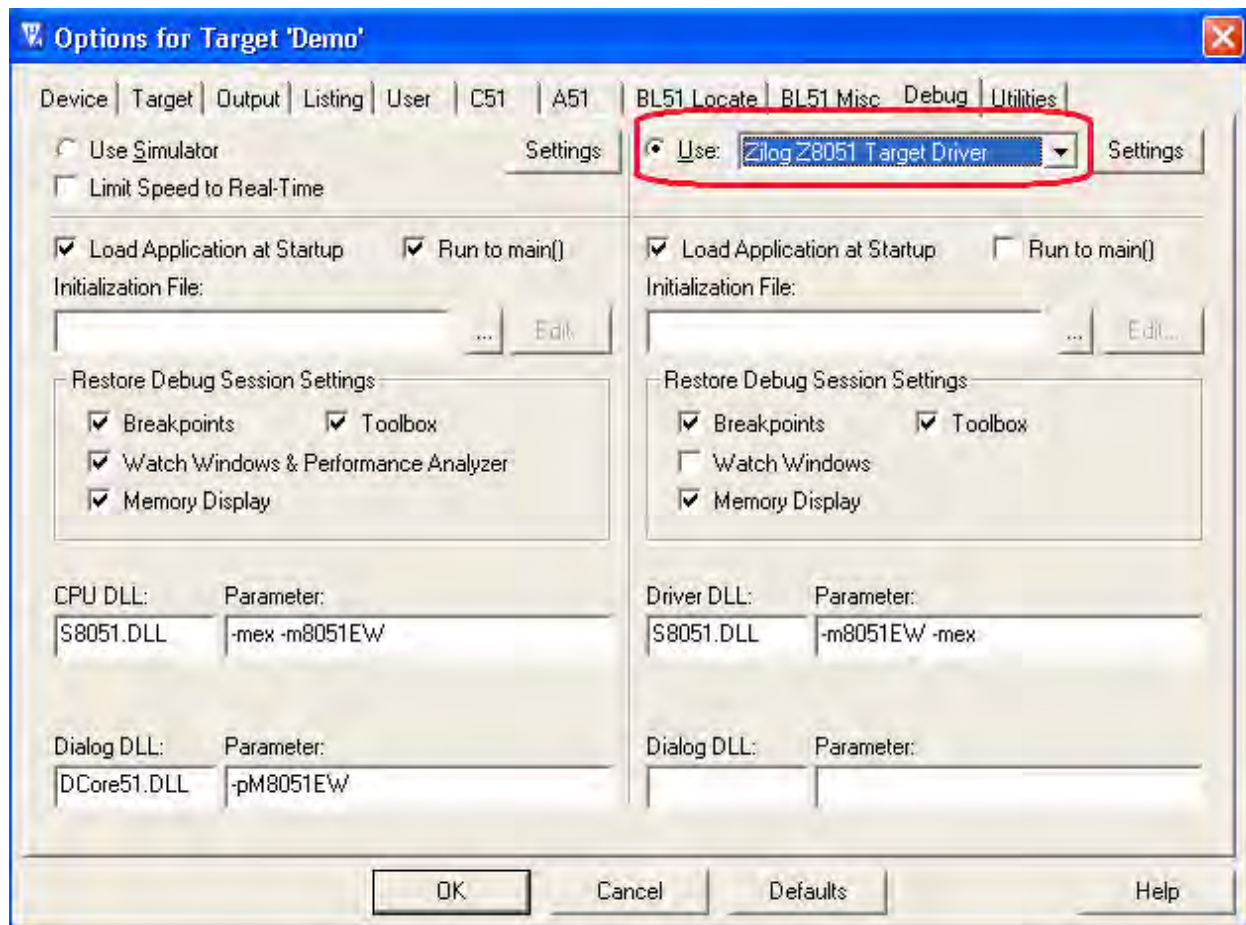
Options for Target 'Demo'

Device | Target | Output | Listing | User | C51 | A51 | BL51 Locate | BL51 Misc | Debug | Utilities

Use Simulator
Limit Speed to Real-Time
Settings

Use: Zilog Z8051 Target Driver
Settings

Load Application at Startup
Run to main()
Initialization File:
...
Edit

Restore Debug Session Settings
Breakpoints
Toolbox
Watch Windows & Performance Analyzer
Memory Display

CPU DLL:
Parameter:
S8051.DLL
-mex -m8051EW

Dialog DLL:
Parameter:
DCore51.DLL
-pM8051EW

Load Application at Startup
Run to main()
Initialization File:
...
Edit...

Restore Debug Session Settings
Breakpoints
Toolbox
Watch Windows
Memory Display

Driver DLL:
Parameter:
S8051.DLL
-m8051EW -mex

Dialog DLL:
Parameter:

OK
Cancel
Defaults
Help